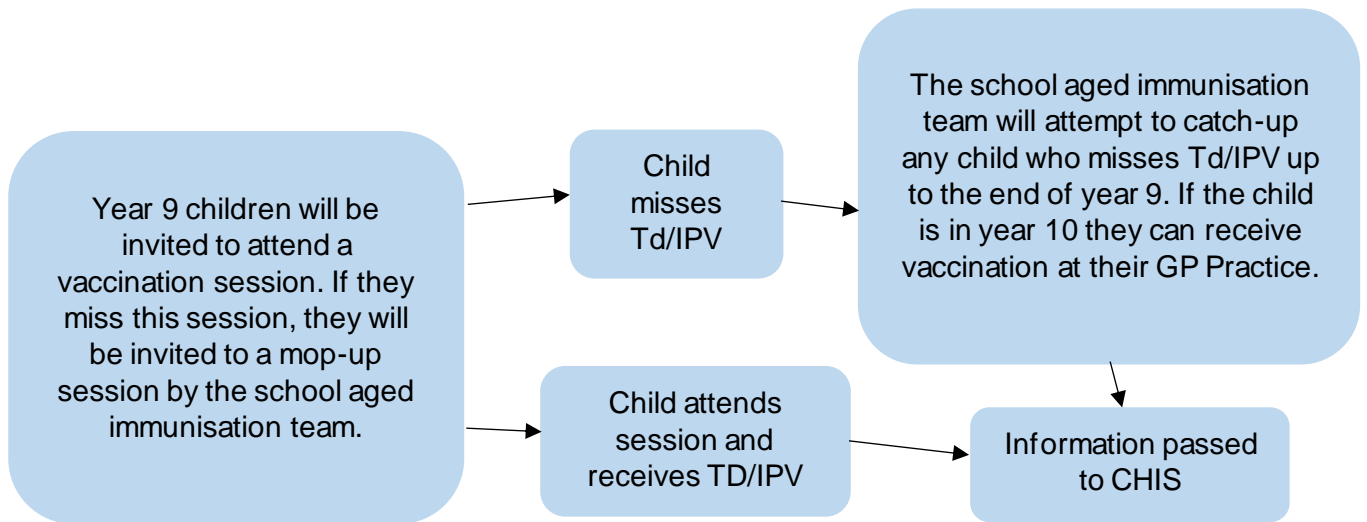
Year 9 children will be invited to attend a vaccination session. If they miss this session, they will be invited to a mop-up session by the school aged immunisation team.

Child misses Td/IPV

The school aged immunisation team will attempt to catch-up any child who misses Td/IPV up to the end of year 9. If the child is in year 10 they can receive vaccination at their GP Practice.

Child attends session and receives TD/IPV

Information passed to CHIS